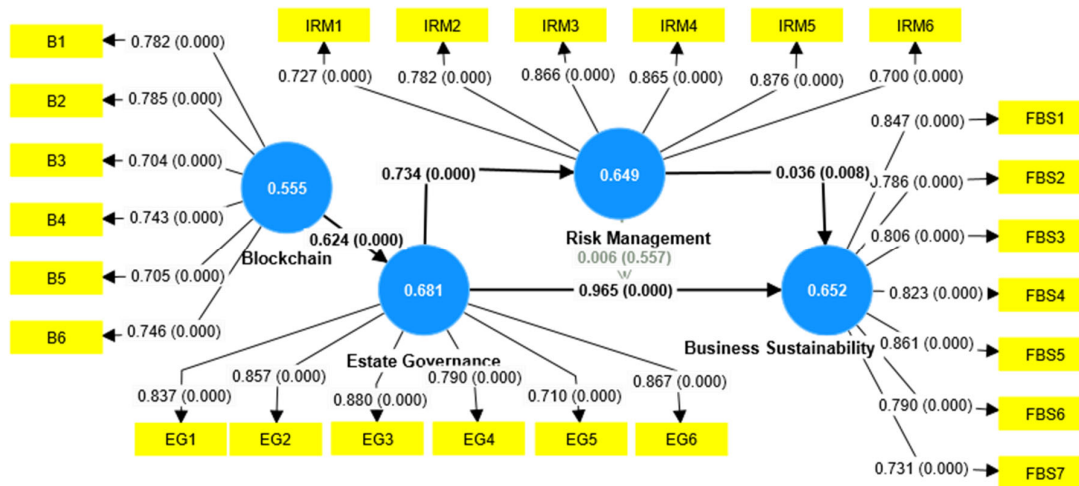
IRM1
IRM2
IRM3
IRM4
IRM5
IRM6
0.727 (0.000)
0.782 (0.000)
0.866 (0.000)
0.865 (0.000)
0.876 (0.000)
0.700 (0.000)

B1
0.782 (0.000)
B2
0.785 (0.000)
B3
0.704 (0.000)
B4
0.743 (0.000)
B5
0.705 (0.000)
B6
0.746 (0.000)

0.555
Blockchain
0.624 (0.000)
0.734 (0.000)
0.649
Risk Management
0.006 (0.557)
0.036 (0.008)
0.681
Estate Governance
0.965 (0.000)
0.652
Business Sustainability

0.847 (0.000)
FBS1
0.786 (0.000)
FBS2
0.806 (0.000)
FBS3
0.823 (0.000)
FBS4
0.861 (0.000)
FBS5
0.790 (0.000)
FBS6
0.731 (0.000)
FBS7

0.837 (0.000)
0.857 (0.000)
0.880 (0.000)
0.790 (0.000)
0.710 (0.000)
0.867 (0.000)
EG1
EG2
EG3
EG4
EG5
EG6